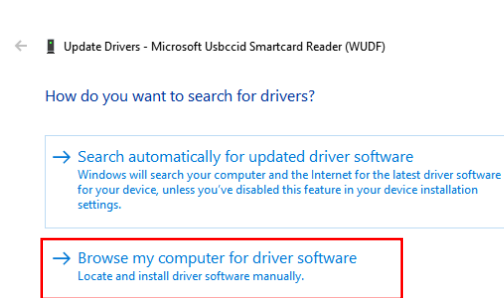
Update Drivers - Microsoft Usbccid Smartcard Reader (WUDF)

How do you want to search for drivers?

→ Search automatically for updated driver software
Windows will search your computer and the Internet for the latest driver software for your device, unless you've disabled this feature in your device installation settings.

→ Browse my computer for driver software
Locate and install driver software manually.